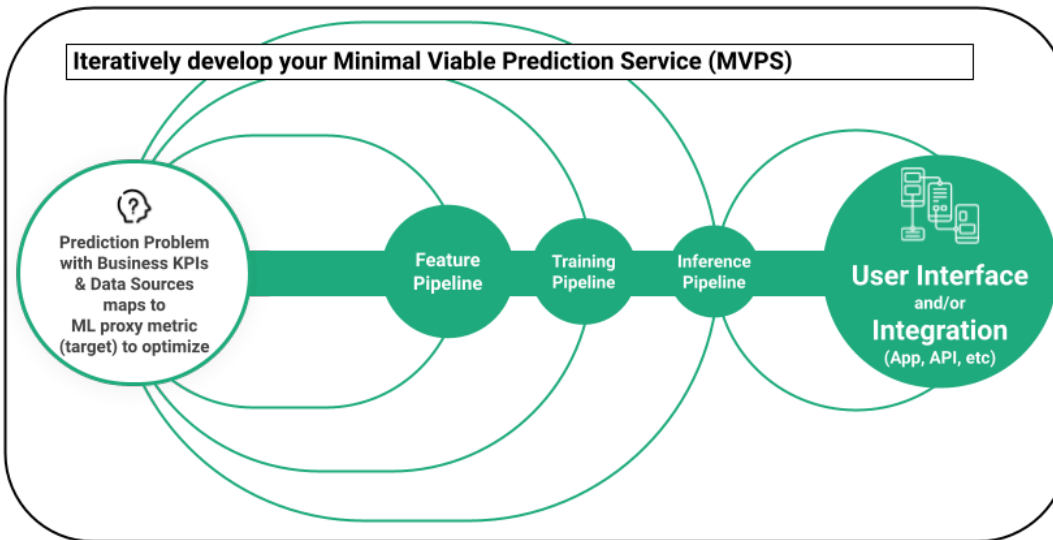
Iteratively develop your Minimal Viable Prediction Service (MVPS)

Prediction Problem with Business KPIs & Data Sources maps to ML proxy metric (target) to optimize

Feature Pipeline

Training Pipeline

Inference Pipeline

User Interface and/or Integration (App, API, etc)